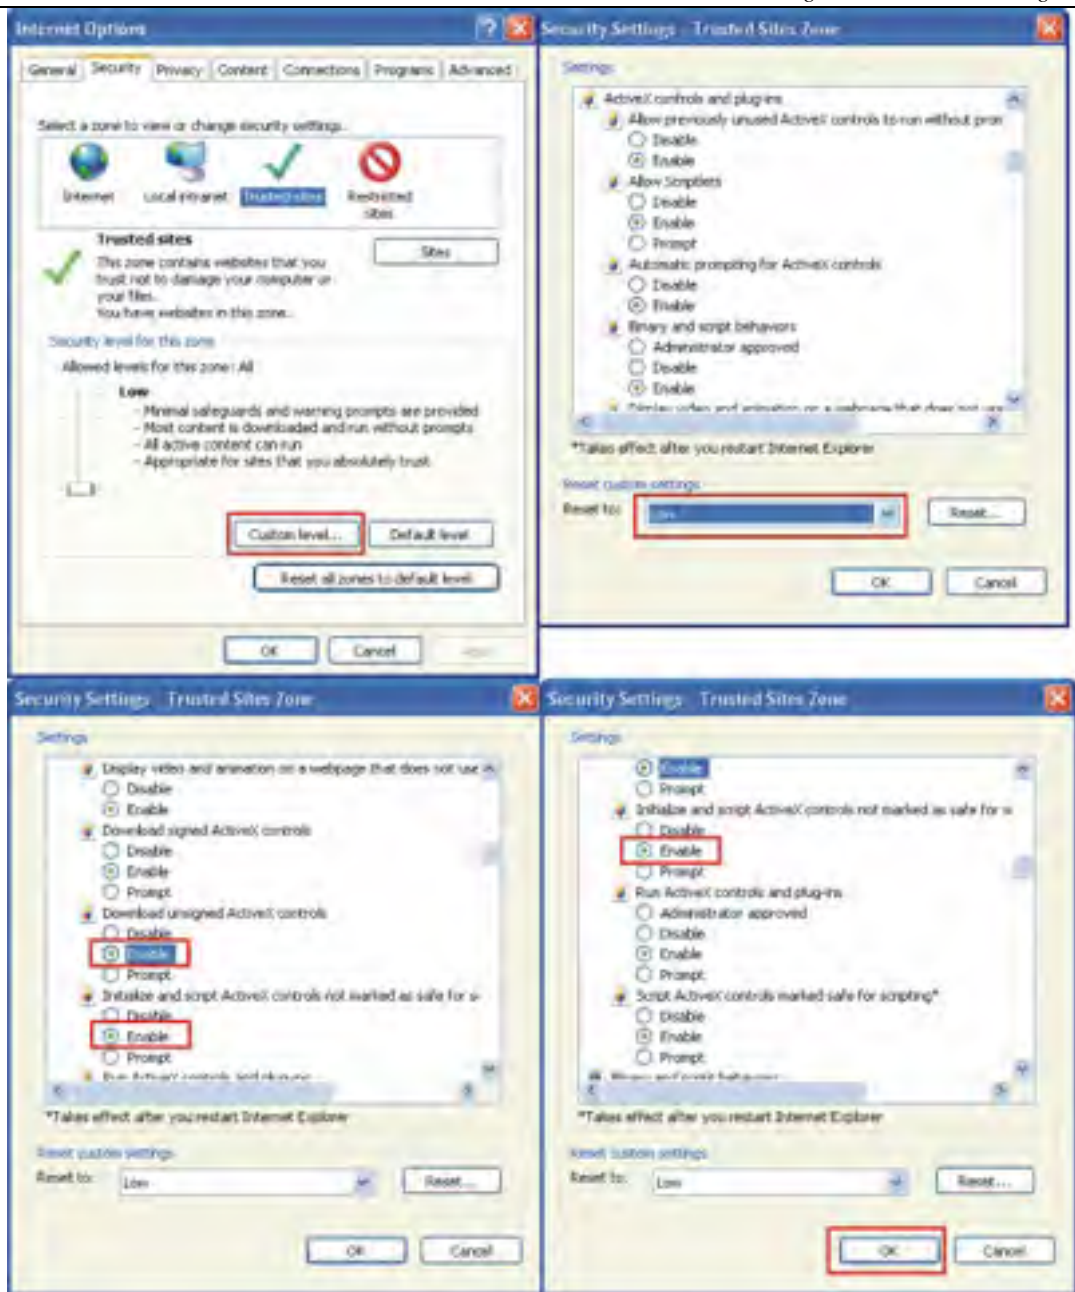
Internet Options

General | Security | Privacy | Content | Connections | Programs | Advanced

Select a zone to view or change security settings.

Internet | Local intranet | Trusted sites | Restricted sites

Trusted sites

This zone contains websites that you trust not to damage your computer or your files.
You have websites in this zone.

Sites

Security level for this zone

Allowed levels for this zone: All

Low

- Minimal safeguards and warning prompts are provided
- Most content is downloaded and run without prompts
- All active content can run
- Appropriate for sites that you absolutely trust

Custom level... | Default level

Reset all zones to default level

OK | Cancel | Apply

Security Settings - Trusted Sites Zone

Settings

ActiveX controls and plug-ins
Allow previously unused ActiveX controls to run without prom
Disable
Enable
Allow Scriptlets
Disable
Enable
Prompt
Automatic prompting for ActiveX controls
Disable
Enable
Binary and script behaviors
Administrator approved
Disable
Enable
Display video and animation on a webpage that does not use

*Takes effect after you restart Internet Explorer

Reset custom settings

Reset to: Low | Reset...

OK | Cancel

Security Settings - Trusted Sites Zone

Settings

Display video and animation on a webpage that does not use
Disable
Enable
Download signed ActiveX controls
Disable
Enable
Prompt
Download unsigned ActiveX controls
Disable
Enable
Prompt
Initialize and script ActiveX controls not marked as safe for s
Disable
Enable
Prompt
Run ActiveX controls and plug-ins

*Takes effect after you restart Internet Explorer

Reset custom settings

Reset to: Low | Reset...

OK | Cancel

Security Settings - Trusted Sites Zone

Settings

Disable
Prompt
Initialize and script ActiveX controls not marked as safe for s
Disable
Enable
Prompt
Run ActiveX controls and plug-ins
Administrator approved
Disable
Enable
Prompt
Script ActiveX controls marked safe for scripting*
Disable
Enable
Prompt
Binary and script behaviors

*Takes effect after you restart Internet Explorer

Reset custom settings

Reset to: Low | Reset...

OK | Cancel